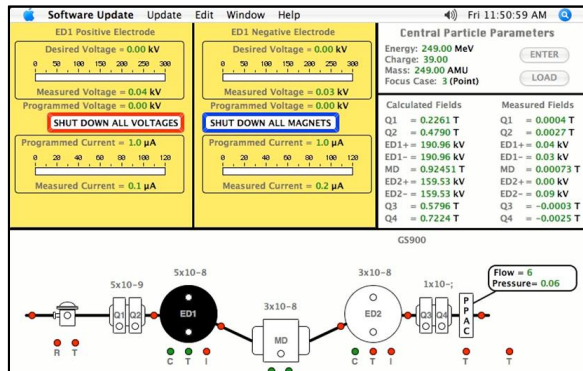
Software Update Update Edit Window Help Fri 11:50:59 AM

ED1 Positive Electrode
Desired Voltage = 0.00 kV
0 50 100 150 200 250 300
Measured Voltage = 0.04 kV
Programmed Voltage = 0.00 kV
SHUT DOWN ALL VOLTAGES
Programmed Current = 1.0 μA
0 20 40 60 80 100 120
Measured Current = 0.1 μA

ED1 Negative Electrode
Desired Voltage = 0.00 kV
0 50 100 150 200 250 300
Measured Voltage = 0.03 kV
Programmed Voltage = 0.00 kV
SHUT DOWN ALL MAGNETS
Programmed Current = 1.0 μA
0 20 40 60 80 100 120
Measured Current = 0.2 μA

Central Particle Parameters
Energy: 249.00 MeV
Charge: 39.00
Mass: 249.00 AMU
Focus Case: 3 (Point)
ENTER
LOAD

| Calculated Fields | Measured Fields |
|---|---|
| Q1 = 0.2261 T | Q1 = 0.0004 T |
| Q2 = 0.4790 T | Q2 = 0.0027 T |
| ED1+= 190.96 kV | ED1+ = 0.04 kV |
| ED1−= 190.96 kV | ED1− = 0.03 kV |
| MD = 0.92451 T | MD = 0.00073 T |
| ED2+= 159.53 kV | ED2+ = 0.00 kV |
| ED2−= 159.53 kV | ED2− = 0.09 kV |
| Q3 = 0.5796 T | Q3 = −0.0003 T |
| Q4 = 0.7224 T | Q4 = −0.0025 T |

GS900
Flow = 6
Pressure= 0.06
5x10−9
5x10−8
3x10−8
3x10−8
1x10−;
Q1 Q2
ED1
MD
ED2
Q3 Q4
P P A C
R T
C T I
C T I
T